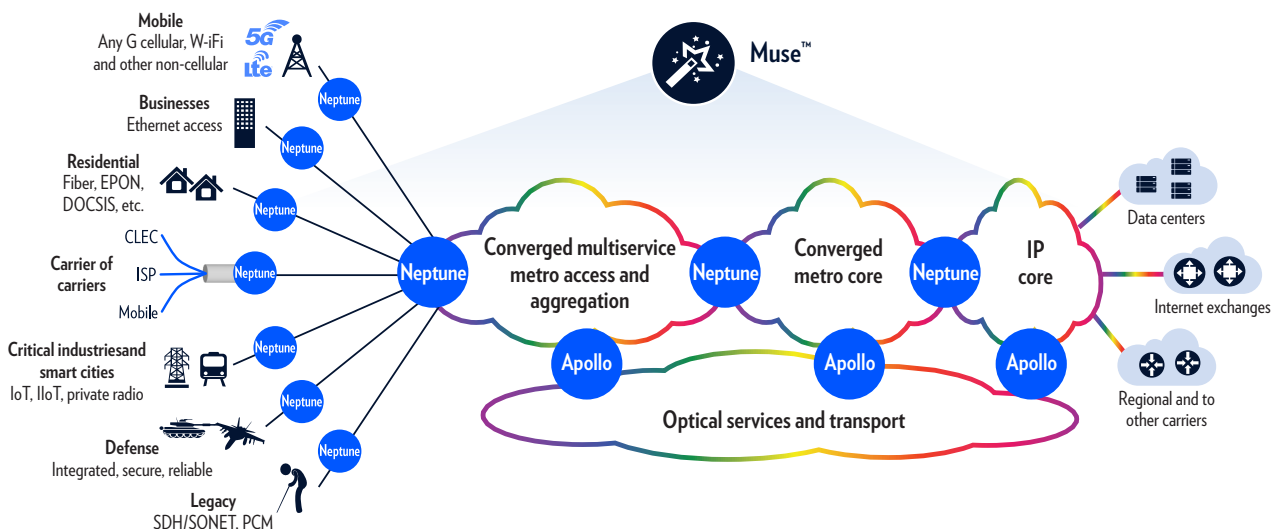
Muse™

Mobile
Any G cellular, W-iFi and other non-cellular

5G
Lte

Neptune

Businesses
Ethernet access

Neptune

Residential
Fiber, EPON, DOCSIS, etc.

Neptune

CLEC
ISP
Mobile

Carrier of carriers

Neptune

Critical industriesand smart cities
IoT, IIoT, private radio

Neptune

Neptune

Defense
Integrated, secure, reliable

Neptune

Legacy
SDH/SONET, PCM

Neptune

Converged multiservice metro access and aggregation

Neptune

Converged metro core

Neptune

IP core

Apollo

Apollo

Apollo

Optical services and transport

Data centers

Internet exchanges

Regional and to other carriers